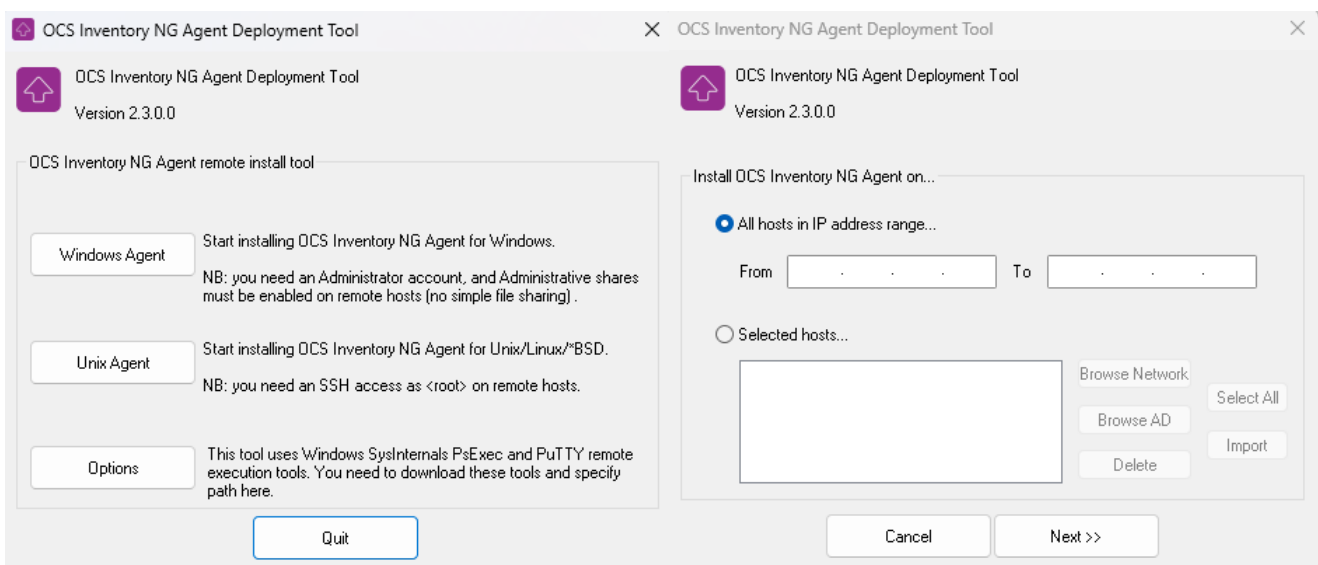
OCS Inventory NG Agent Deployment Tool

OCS Inventory NG Agent Deployment Tool

Version 2.3.0.0

OCS Inventory NG Agent remote install tool

Windows Agent

Start installing OCS Inventory NG Agent for Windows.

NB: you need an Administrator account, and Administrative shares must be enabled on remote hosts (no simple file sharing) .

Unix Agent

Start installing OCS Inventory NG Agent for Unix/Linux/*BSD.

NB: you need an SSH access as <root> on remote hosts.

Options

This tool uses Windows SysInternals PsExec and PuTTY remote execution tools. You need to download these tools and specify path here.

Quit

OCS Inventory NG Agent Deployment Tool

OCS Inventory NG Agent Deployment Tool

Version 2.3.0.0

Install OCS Inventory NG Agent on...

All hosts in IP address range...

From . . . To . . .

Selected hosts...

Browse Network

Browse AD

Delete

Select All

Import

Cancel

Next >>